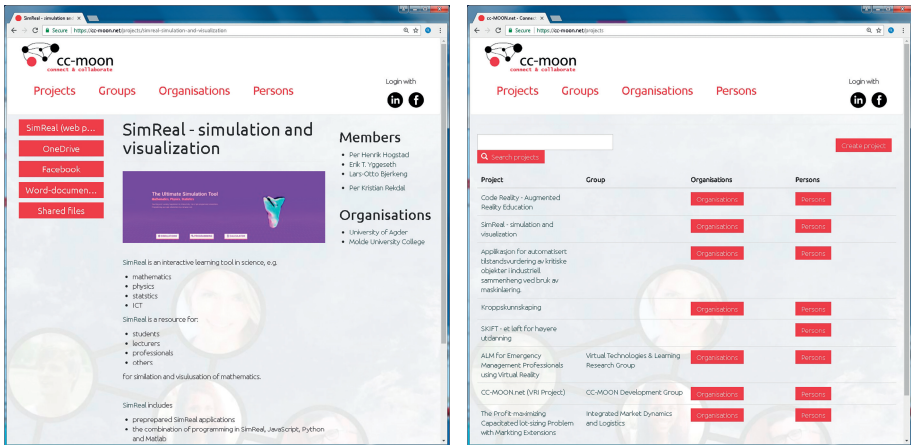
SimReal - simulation an ×

Secure | https://cc-moon.net/projects/simreal-simulation-and-visualization

cc-moon
connect & collaborate

Projects Groups Organisations Persons

Login with

SimReal (web p...
OneDrive
Facebook
Word-documen...
Shared files

SimReal - simulation and visualization

The Ultimate Simulation Tool

SimReal is an interactive learning tool in science, e.g.

- mathematics
- physics
- statistics
- ICT

SimReal is a resource for:

- students
- lecturers
- professionals
- others

for similation and visulisation of mathematics.

SimReal includes

- preprepared SimReal applications
- the combination of programming in SimReal, JavaScript, Python and Matlab

Members

- Per Henrik Hogstad
- Erik T. Yggeseth
- Lars-Otto Bjerkeng
- Per Kristian Rekdal

Organisations

- University of Agder
- Molde University College

CC-MOON.net - Connec ×

Secure | https://cc-moon.net/projects

cc-moon
connect & collaborate

Projects Groups Organisations Persons

Login with

Search projects

Create project

| Project | Group | Organisations | Persons |
|---|---|---|---|
| Code Reality - Augmented Reality Education | | Organisations | Persons |
| SimReal - simulation and visualization | | Organisations | Persons |
| Applikasjon for automatisert tilstandsvurdering av kritiske objekter i industriell sammenheng ved bruk av maskinlæring. | | Organisations | Persons |
| Kroppskunnskaping | | Organisations | Persons |
| SKIFT - et løft for høyere utdanning | | | Persons |
| ALM for Emergency Management Professionals using Virtual Reality | Virtual Technologies & Learning Research Group | Organisations | Persons |
| CC-MOON.net (VRI Project) | CC-MOON Development Group | Organisations | Persons |
| The Profit maximizing Capacitated lot-sizing Problem with Markting Extensions | Integrated Market Dynamics and Logistics | Organisations | Persons |